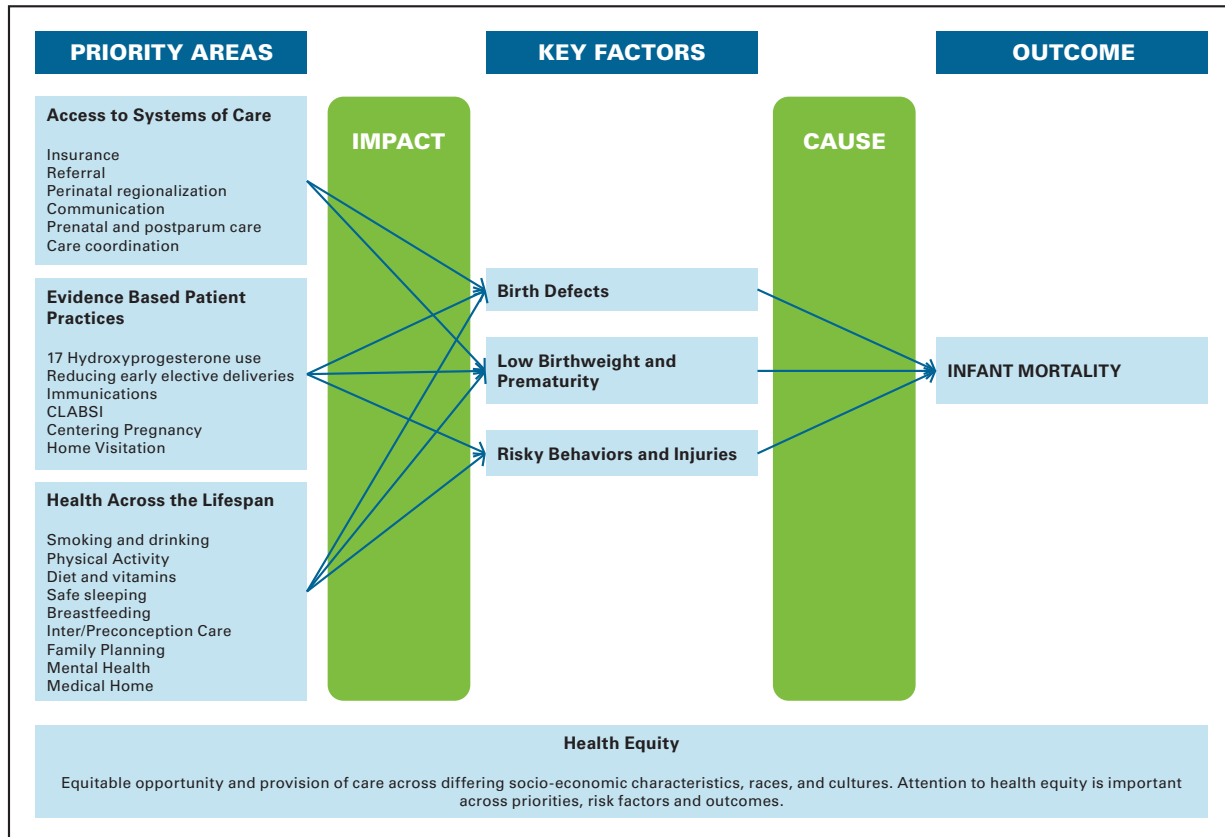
PRIORITY AREAS

KEY FACTORS

OUTCOME

Access to Systems of Care

Insurance
Referral
Perinatal regionalization
Communication
Prenatal and postparum care
Care coordination

Evidence Based Patient Practices

17 Hydroxyprogesterone use
Reducing early elective deliveries
Immunications
CLABSI
Centering Pregnancy
Home Visitation

Health Across the Lifespan

Smoking and drinking
Physical Activity
Diet and vitamins
Safe sleeping
Breastfeeding
Inter/Preconception Care
Family Planning
Mental Health
Medical Home

IMPACT

Birth Defects

Low Birthweight and Prematurity

Risky Behaviors and Injuries

CAUSE

INFANT MORTALITY

Health Equity

Equitable opportunity and provision of care across differing socio-economic characteristics, races, and cultures. Attention to health equity is important across priorities, risk factors and outcomes.